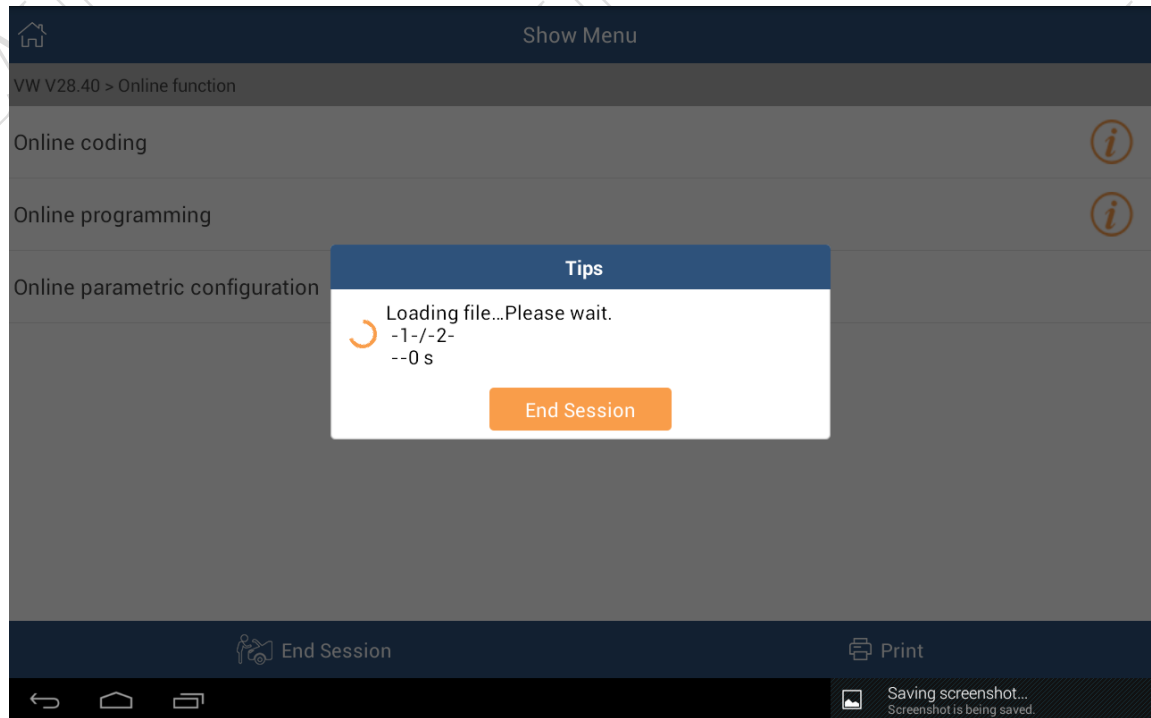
Show Menu

VW V28.40 > Online function

Online coding

Online programming

Online parametric configuration

Tips

Loading file...Please wait.
-1-/-2-
--0 s

End Session

End Session

Print

Saving screenshot...
Screenshot is being saved.